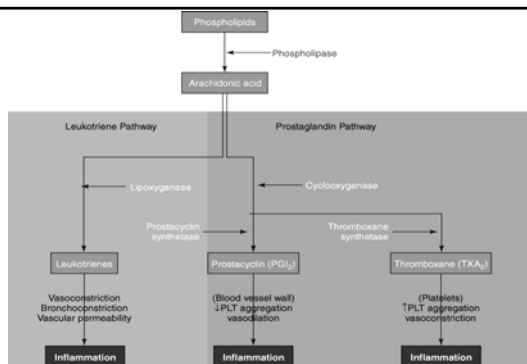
Phospholipids

Phospholipase

Arachidonic acid

Leukotriene Pathway

Prostaglandin Pathway

Lipoxygenase

Cyclooxygenase

Prostacyclin synthetase

Thromboxane synthetase

Leukotrienes

Prostacyclin ($PGI_2$)

Thromboxane ($TXA_2$)

Vasoconstriction
Bronchoconstriction
Vascular permeability

(Blood vessel wall)
↓PLT aggregation
vasodilation

(Platelets)
↑PLT aggregation
vasoconstriction

Inflammation

Inflammation

Inflammation